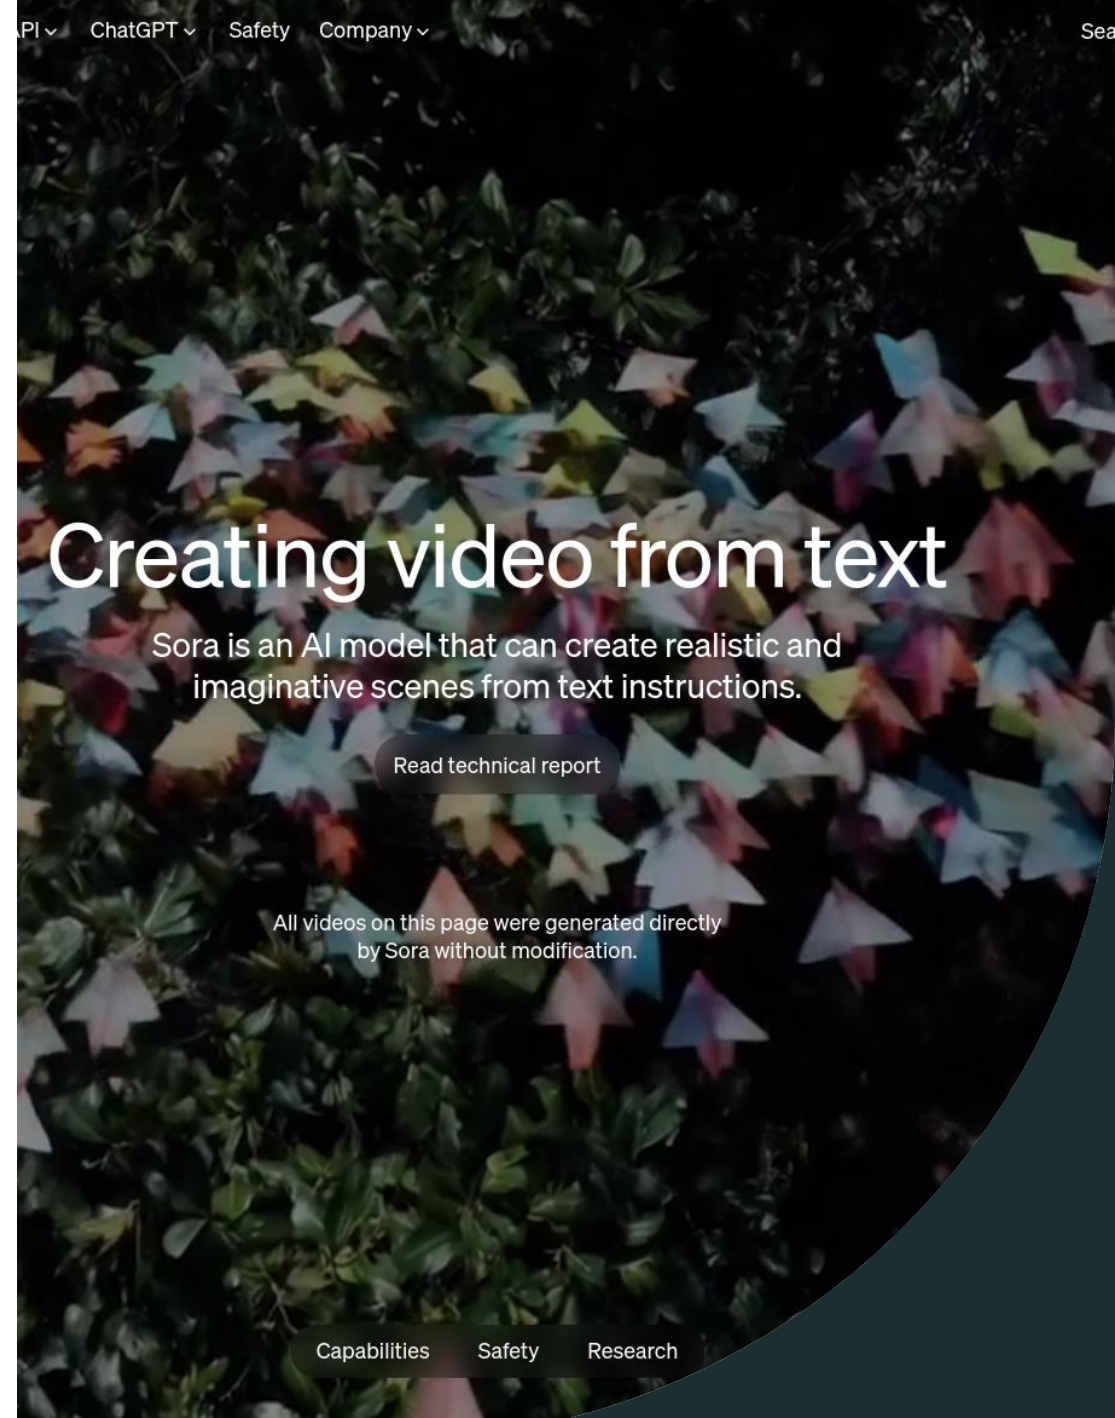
PI ChatGPT Safety Company

Sea

Creating video from text

Sora is an AI model that can create realistic and imaginative scenes from text instructions.

Read technical report

All videos on this page were generated directly by Sora without modification.

Capabilities Safety Research